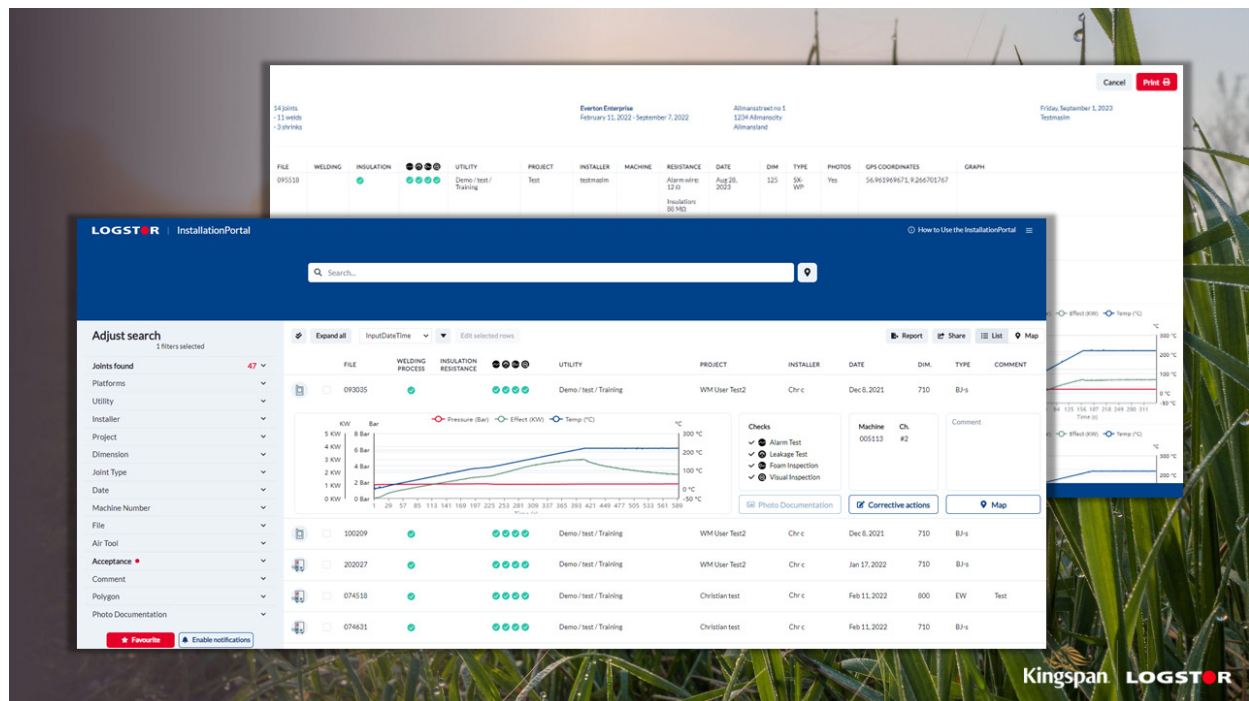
Cancel Print

14 joints
- 11 welds
- 3 shrinks

Everton Enterprise
February 11, 2022 - September 7, 2022

Allmansstreet no 1
1234 Allmanscity
Allmansland

Friday, September 1, 2023
Testmaslm

| FILE | WELDING | INSULATION | | UTILITY | PROJECT | INSTALLER | MACHINE | RESISTANCE | DATE | DIM | TYPE | PHOTOS | GPS COORDINATES | GRAPH |
|---|---|---|---|---|---|---|---|---|---|---|---|---|---|---|
| 095518 | | | | Demo / test / Training | Test | testmaslm | | Alarm wire: 12 Ω Insulation: 80 MΩ | Aug 28, 2023 | 125 | SX-WP | Yes | 56.961969671, 9.266701767 | |

LOGSTOR | InstallationPortal

How to Use the InstallationPortal

Search...

Adjust search
1 filters selected

Joints found 47
Platforms
Utility
Installer
Project
Dimension
Joint Type
Date
Machine Number
File
Air Tool
Acceptance
Comment
Polygon
Photo Documentation

Favourite
Enable notifications

Expand all
InputDateTime
Edit selected rows
Report
Share
List
Map

| | FILE | WELDING PROCESS | INSULATION RESISTANCE | | UTILITY | PROJECT | INSTALLER | DATE | DIM. | TYPE | COMMENT |
|---|---|---|---|---|---|---|---|---|---|---|---|
| | 093035 | | | | Demo / test / Training | WM User Test2 | Chr c | Dec 8, 2021 | 710 | BJ-s | |
| | 100209 | | | | Demo / test / Training | WM User Test2 | Chr c | Dec 8, 2021 | 710 | BJ-s | |
| | 202027 | | | | Demo / test / Training | WM User test | Chr c | Jan 17, 2022 | 710 | BJ-s | |
| | 074518 | | | | Demo / test / Training | Christian test | Chr c | Feb 11, 2022 | 800 | EW | Test |
| | 074631 | | | | Demo / test / Training | Christian test | Chr c | Feb 11, 2022 | 710 | BJ-s | |

Pressure (Bar) Effect (KW) Temp (°C)
KW Bar °C
5 KW 8 Bar 300 °C
4 KW 6 Bar 200 °C
3 KW
2 KW 4 Bar 100 °C
1 KW 2 Bar 0 °C
0 KW 0 Bar -50 °C
1 29 57 85 113 141 169 197 225 253 281 309 337 365 393 421 449 477 505 533 561 589
Time (s)

Checks
Alarm Test
Leakage Test
Foam Inspection
Visual Inspection

Machine Ch.
005113 #2

Comment

Photo Documentation
Corrective actions
Map

Effect (KW) Temp (°C)
300 °C
200 °C
100 °C
0 °C
-50 °C
155 156 187 218 249 280 311
Time (s)

Kingspan LOGSTOR